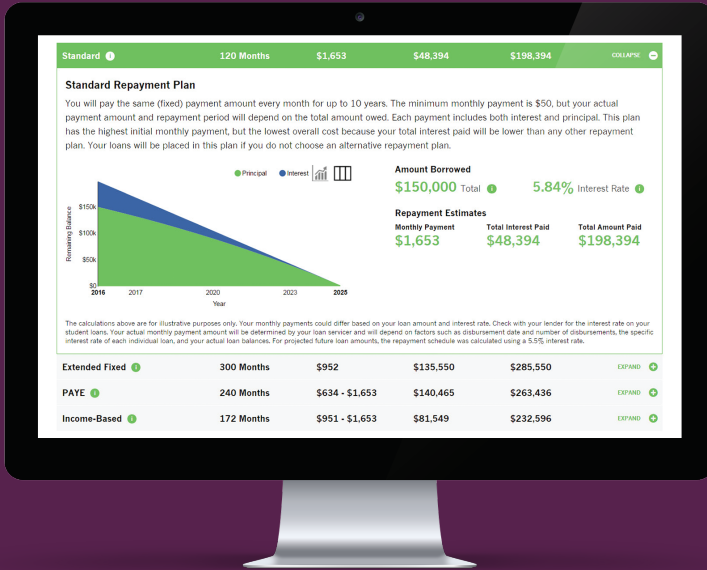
| Standard | 120 Months | $1,653 | $48,394 | $198,394 | COLLAPSE |
|---|---|---|---|---|---|

Standard Repayment Plan

You will pay the same (fixed) payment amount every month for up to 10 years. The minimum monthly payment is $50, but your actual payment amount and repayment period will depend on the total amount owed. Each payment includes both interest and principal. This plan has the highest initial monthly payment, but the lowest overall cost because your total interest paid will be lower than any other repayment plan. Your loans will be placed in this plan if you do not choose an alternative repayment plan.

Principal Interest

Remaining Balance

$150k
$100k
$50k
$0

2016 2017 2020 2023 2025

Year

Amount Borrowed

$150,000 Total

5.84% Interest Rate

Repayment Estimates

| Monthly Payment | Total Interest Paid | Total Amount Paid |
|---|---|---|
| $1,653 | $48,394 | $198,394 |

The calculations above are for illustrative purposes only. Your monthly payments could differ based on your loan amount and interest rate. Check with your lender for the interest rate on your student loans. Your actual monthly payment amount will be determined by your loan servicer and will depend on factors such as disbursement date and number of disbursements, the specific interest rate of each individual loan, and your actual loan balances. For projected future loan amounts, the repayment schedule was calculated using a 5.5% interest rate.

| Extended Fixed | 300 Months | $952 | $135,550 | $285,550 | EXPAND |
|---|---|---|---|---|---|
| PAYE | 240 Months | $634 - $1,653 | $140,465 | $263,436 | EXPAND |
| Income-Based | 172 Months | $951 - $1,653 | $81,549 | $232,596 | EXPAND |